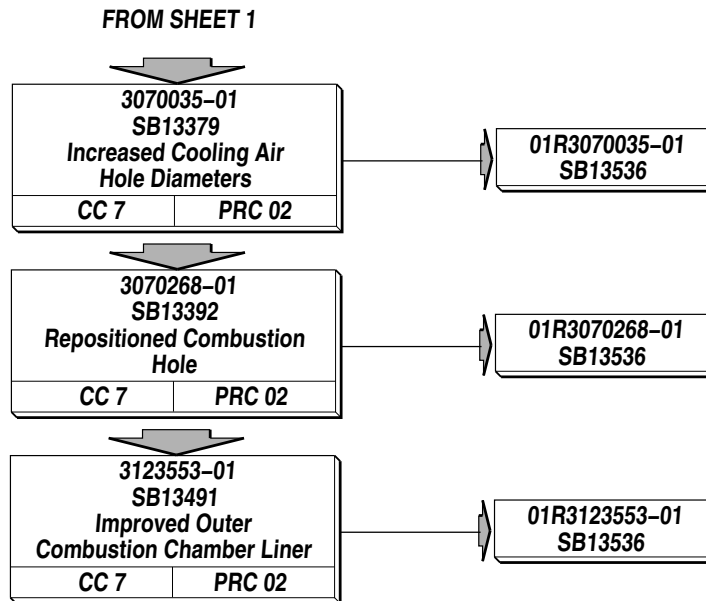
FROM SHEET 1

3070035–01
SB13379
Increased Cooling Air Hole Diameters

| CC 7 | PRC 02 |
|---|---|

01R3070035–01
SB13536

3070268–01
SB13392
Repositioned Combustion Hole

| CC 7 | PRC 02 |
|---|---|

01R3070268–01
SB13536

3123553–01
SB13491
Improved Outer Combustion Chamber Liner

| CC 7 | PRC 02 |
|---|---|

01R3123553–01
SB13536